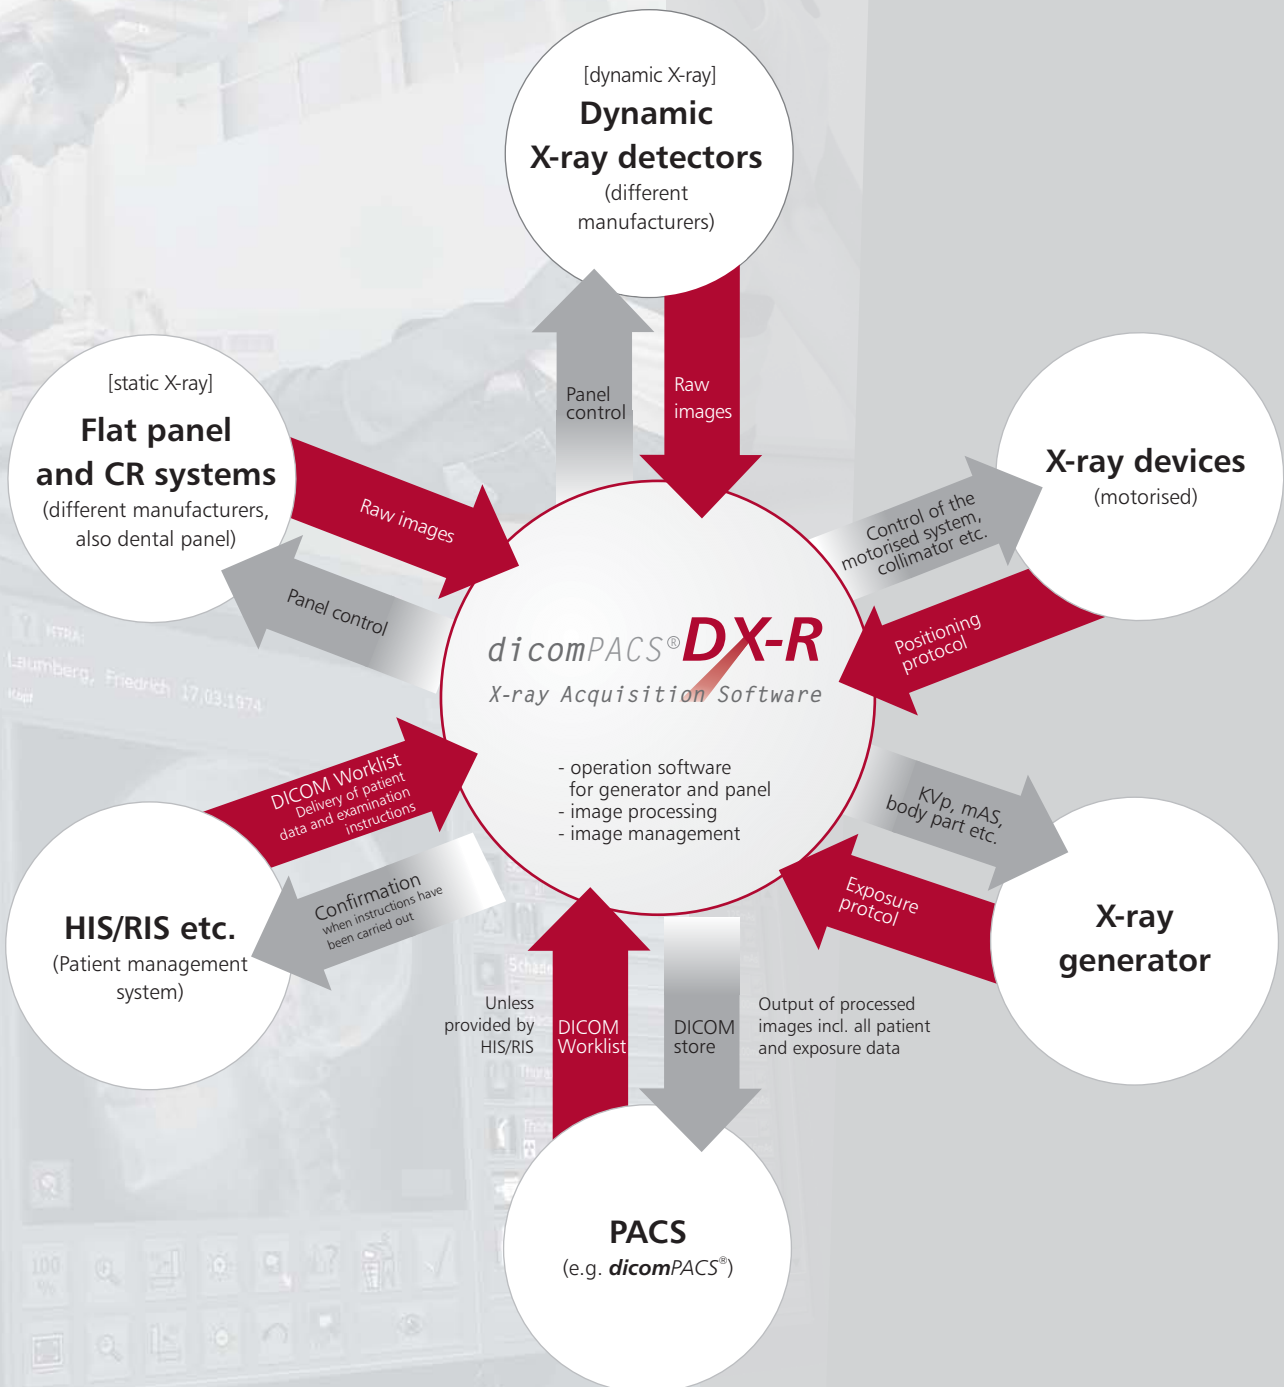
[dynamic X-ray]
Dynamic X-ray detectors
(different manufacturers)

Panel control

Raw images

[static X-ray]
Flat panel and CR systems
(different manufacturers, also dental panel)

Raw images

Panel control

X-ray devices
(motorised)

Control of the motorised system, collimator etc.

Positioning protocol

dicomPACS® DX-R
X-ray Acquisition Software

- operation software for generator and panel
- image processing
- image management

DICOM Worklist
Delivery of patient data and examination instructions

Confirmation
when instructions have been carried out

HIS/RIS etc.
(Patient management system)

KVp, mAS, body part etc.

Exposure protocol

X-ray generator

Unless provided by HIS/RIS

DICOM Worklist

DICOM store

Output of processed images incl. all patient and exposure data

PACS
(e.g. dicomPACS®)

Laumberg, Friedrich 17.03.1974